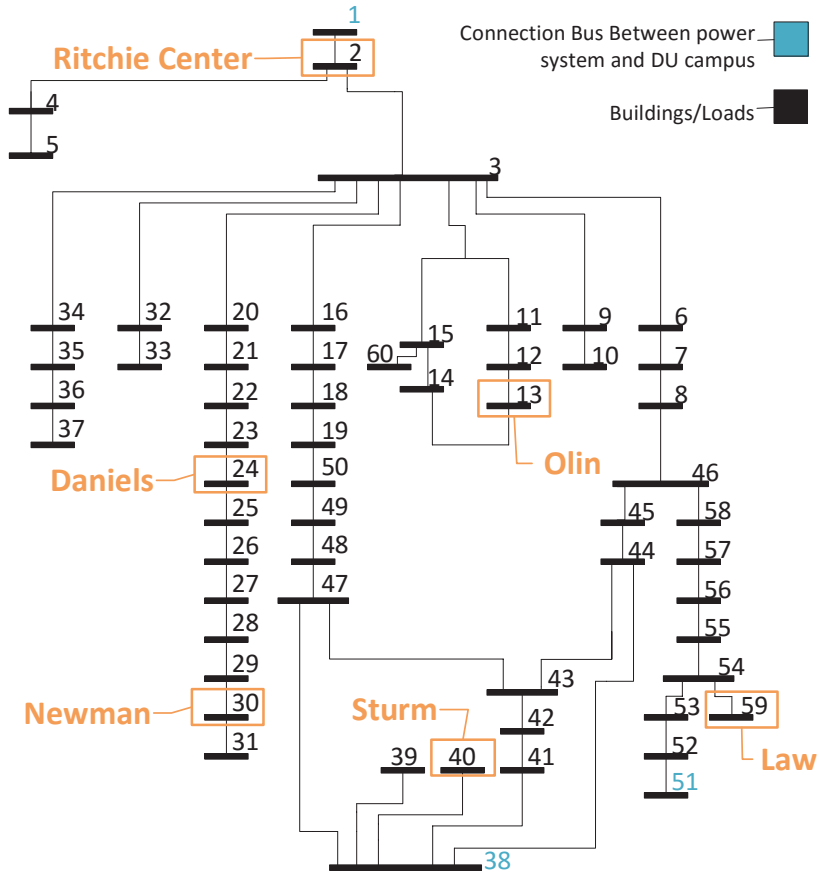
1
Connection Bus Between power system and DU campus
Ritchie Center
2
4
5
Buildings/Loads
3
34
35
36
37
32
33
20
21
22
23
Daniels
24
25
26
27
28
29
Newman
30
31
16
17
18
19
50
49
48
47
15
60
14
11
12
13
Olin
9
10
6
7
8
46
45
44
58
57
56
55
54
53
52
51
59
Law
43
42
41
Sturm
39
40
38